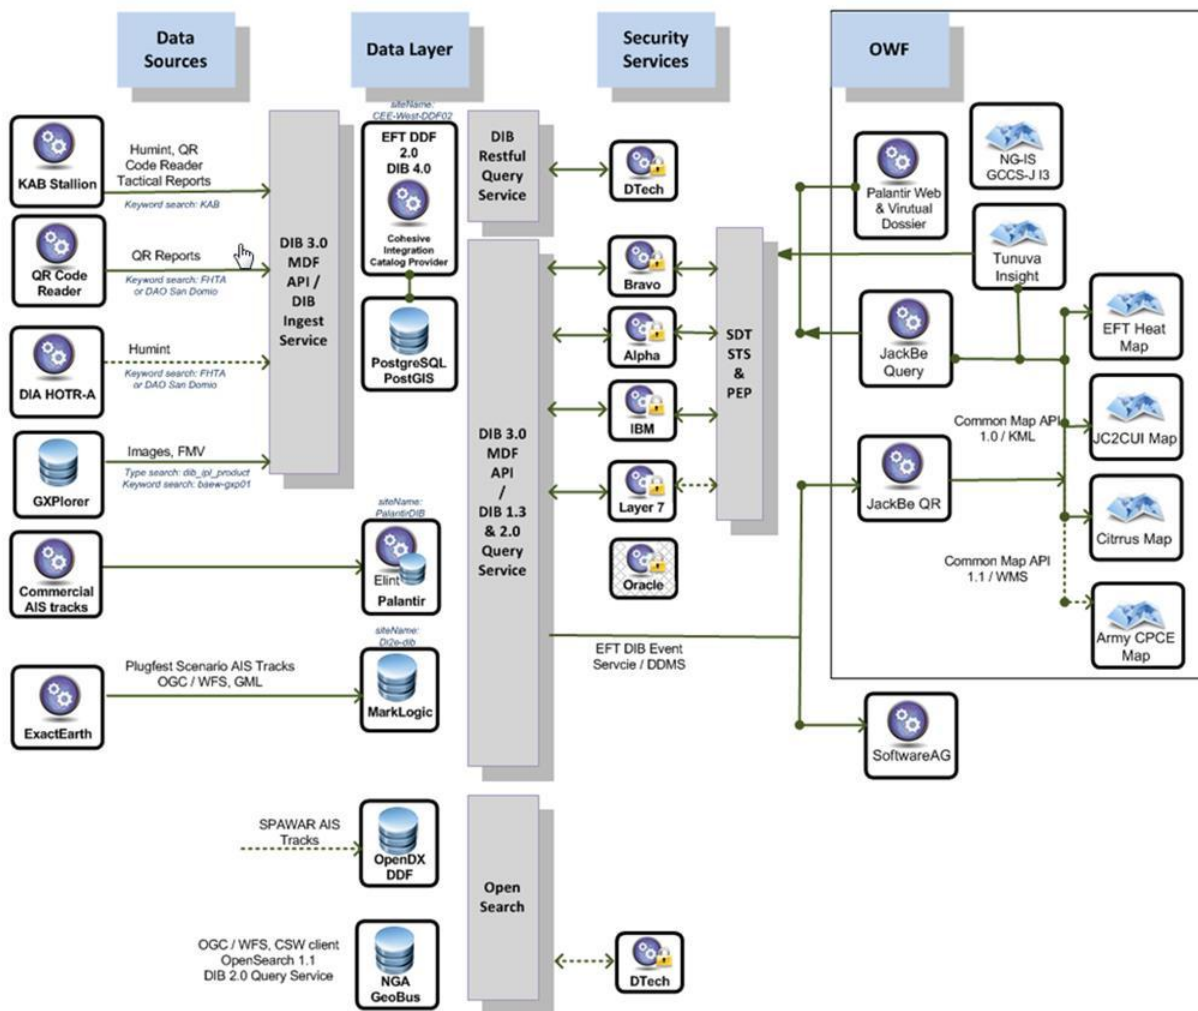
Data Sources

Data Layer

Security Services

OWF

KAB Stallion

Humint, QR Code Reader Tactical Reports

Keyword search: KAB

QR Code Reader

QR Reports

Keyword search: FHTA or DAO San Domio

DIA HOTR-A

Humint

Keyword search: FHTA or DAO San Domio

GXPlorer

Images, FMV

Type search: dib_ipl_product
Keyword search: baew-gxp01

Commercial AIS tracks

ExactEarth

Plugfest Scenario AIS Tracks OGC / WFS, GML

DIB 3.0 MDF API / DIB Ingest Service

siteName: CEE-West-DDF02

EFT DDF 2.0 DIB 4.0

Cohesive Integration Catalog Provider

PostgreSQL PostGIS

siteName: PalantirDIB

Elint

Palantir

siteName: Di2e-dib

MarkLogic

SPAWAR AIS Tracks

OpenDX DDF

OGC / WFS, CSW client OpenSearch 1.1 DIB 2.0 Query Service

NGA GeoBus

DIB Restful Query Service

DIB 3.0 MDF API / DIB 1.3 & 2.0 Query Service

Open Search

DTech

Bravo

Alpha

IBM

Layer 7

Oracle

DTech

SDT STS & PEP

EFT DIB Event Servcie / DDMS

Palantir Web & Virutual Dossier

NG-IS GCCS-J I3

Tunuva Insight

JackBe Query

EFT Heat Map

Common Map API 1.0 / KML

JC2CUI Map

JackBe QR

Citrus Map

Common Map API 1.1 / WMS

Army CPCE Map

SoftwareAG